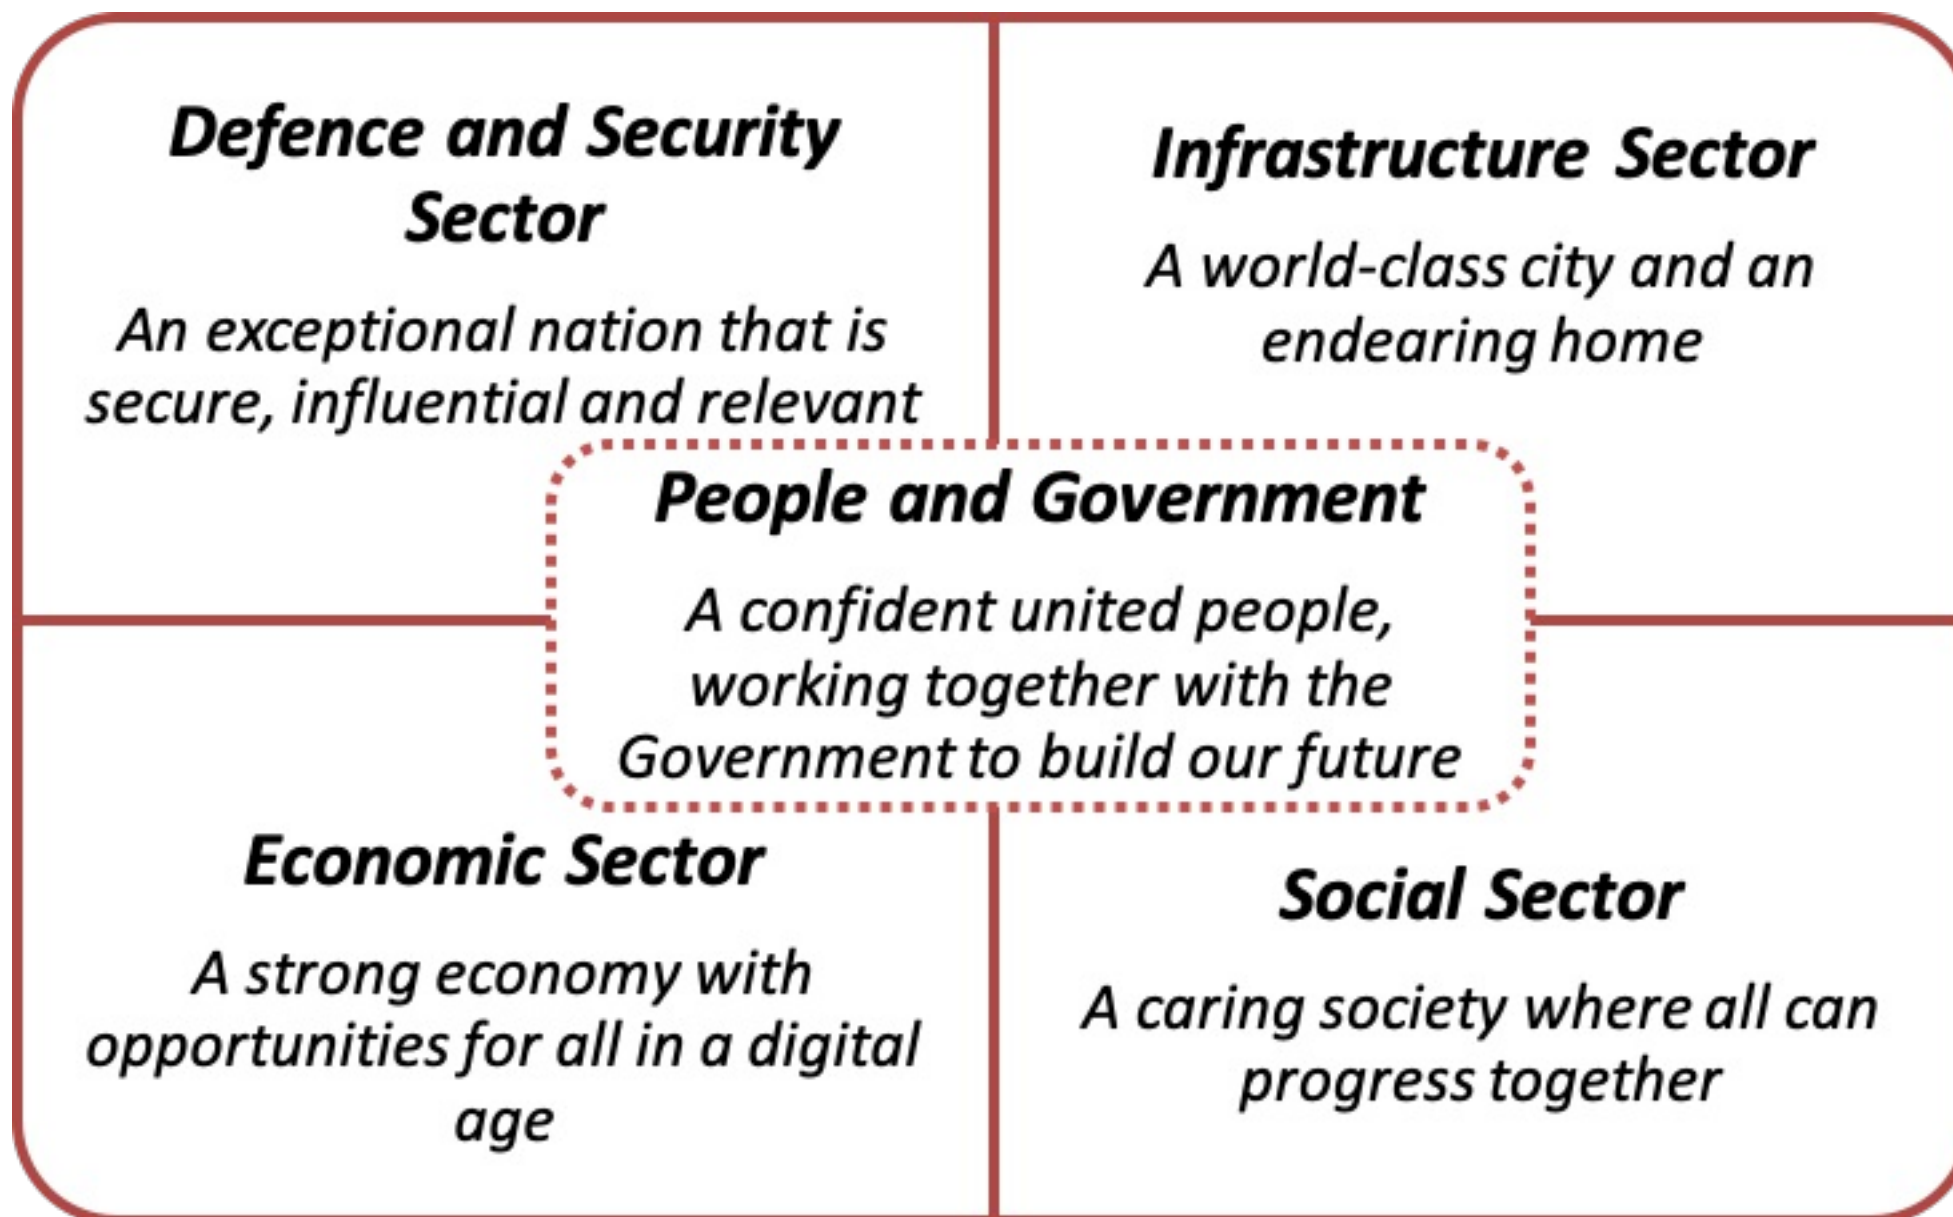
Defence and Security Sector

An exceptional nation that is secure, influential and relevant

Infrastructure Sector

A world-class city and an endearing home

People and Government

A confident united people, working together with the Government to build our future

Economic Sector

A strong economy with opportunities for all in a digital age

Social Sector

A caring society where all can progress together